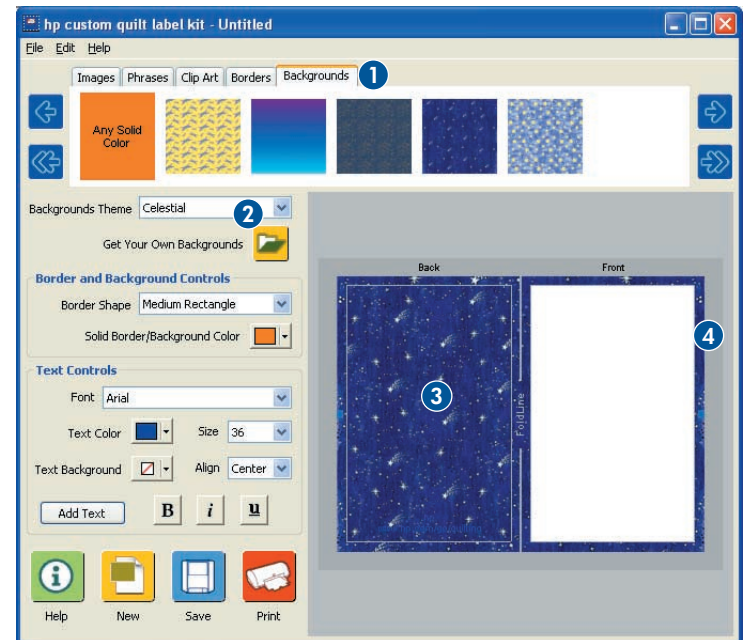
hp custom quilt label kit - Untitled

File Edit Help

Images | Phrases | Clip Art | Borders | Backgrounds

1

Any Solid Color

Backgrounds Theme Celestial

2

Get Your Own Backgrounds

Border and Background Controls

Border Shape Medium Rectangle

Solid Border/Background Color

Text Controls

Font Arial

Text Color

Size 36

Text Background

Align Center

Add Text

B i u

Help New Save Print

Back

Front

3

FoldLine

4